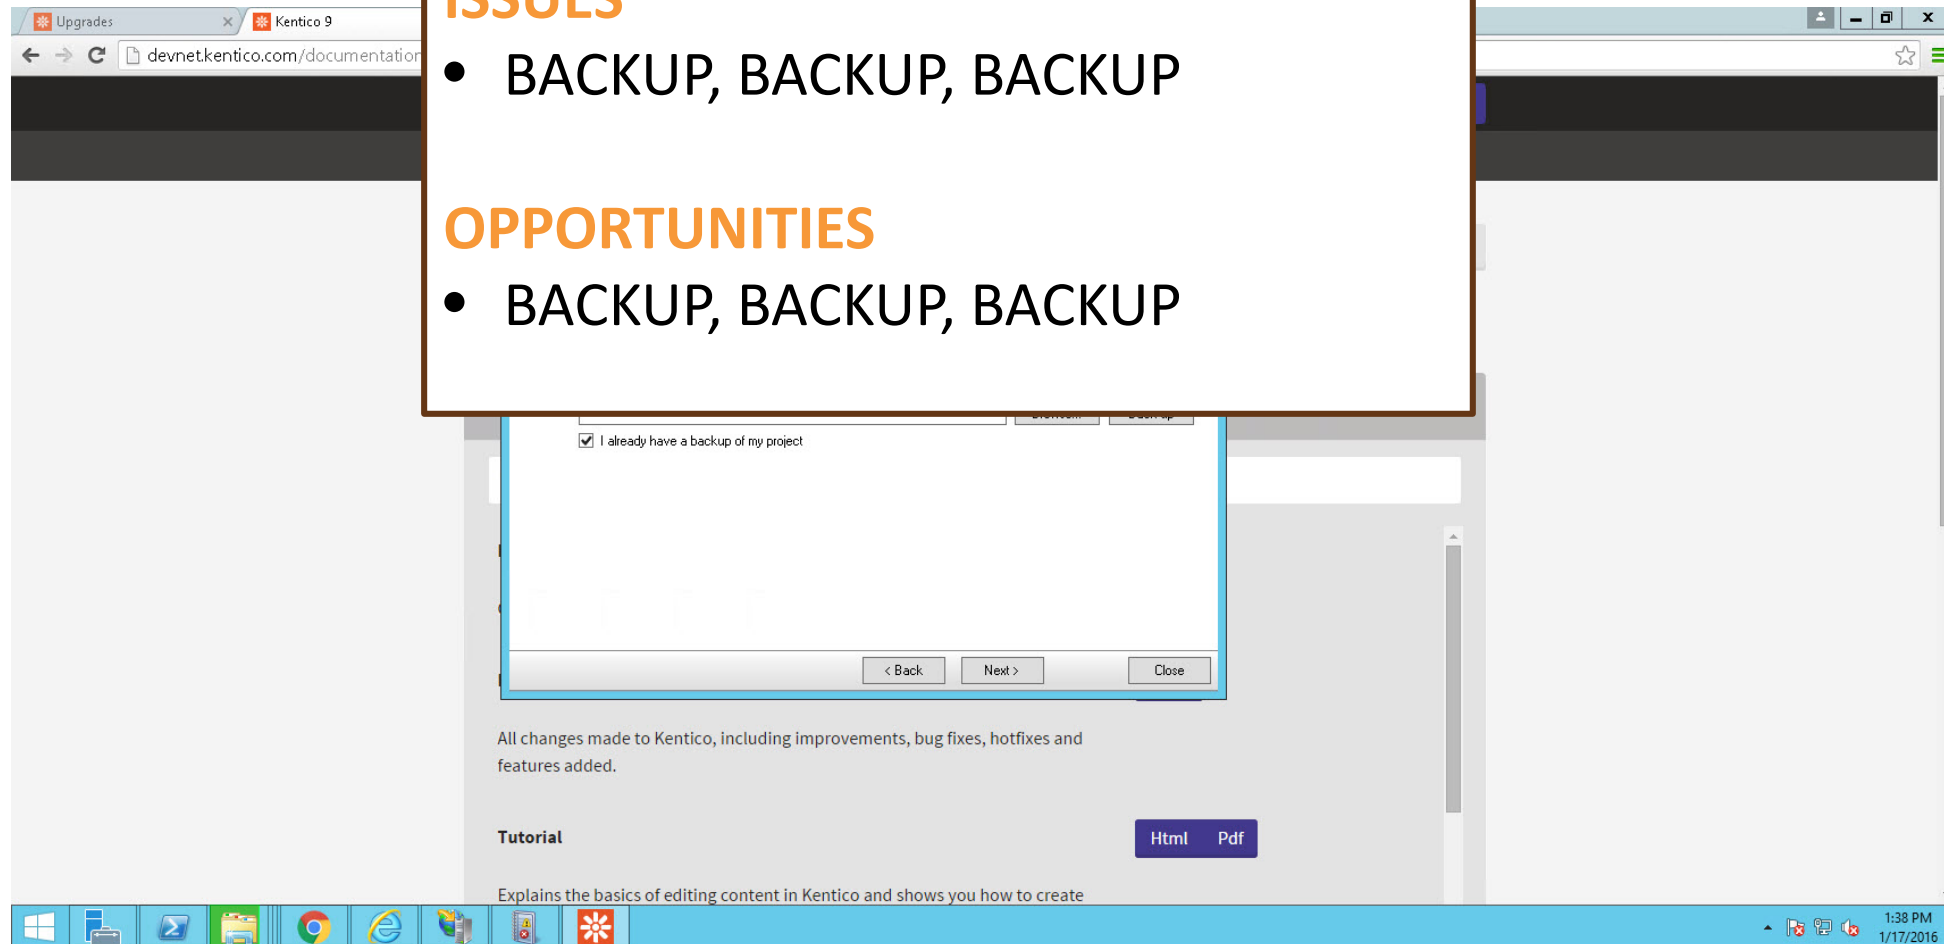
Upgrades
Kentico 9
devnet.kentico.com/documentation

ISSUES
• BACKUP, BACKUP, BACKUP

OPPORTUNITIES
• BACKUP, BACKUP, BACKUP

I already have a backup of my project

< Back
Next >
Close

All changes made to Kentico, including improvements, bug fixes, hotfixes and features added.

Tutorial
Html
Pdf

Explains the basics of editing content in Kentico and shows you how to create

1:38 PM
1/17/2016